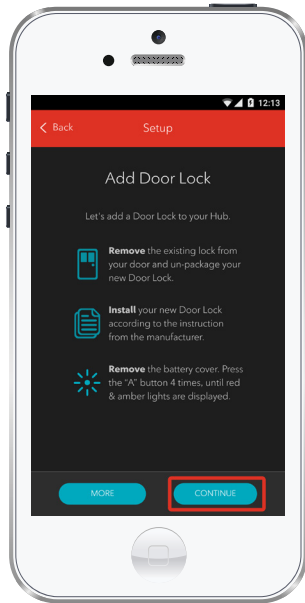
12:13

Back

Setup

Add Door Lock

Let's add a Door Lock to your Hub.

Remove the existing lock from your door and un-package your new Door Lock.

Install your new Door Lock according to the instruction from the manufacturer.

Remove the battery cover. Press the "A" button 4 times, until red & amber lights are displayed.

MORE

CONTINUE